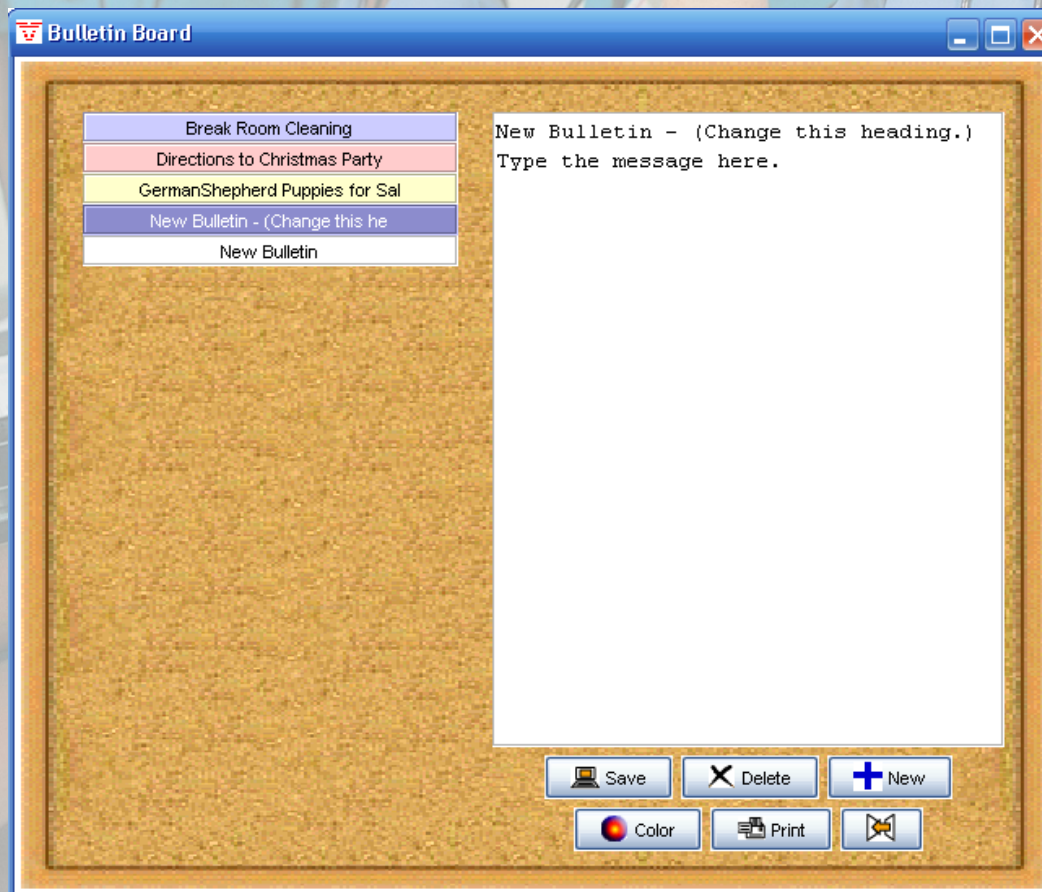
Bulletin Board

Break Room Cleaning
Directions to Christmas Party
GermanShepherd Puppies for Sal
New Bulletin - (Change this he
New Bulletin

New Bulletin - (Change this heading.)
Type the message here.

Save
Delete
New
Color
Print